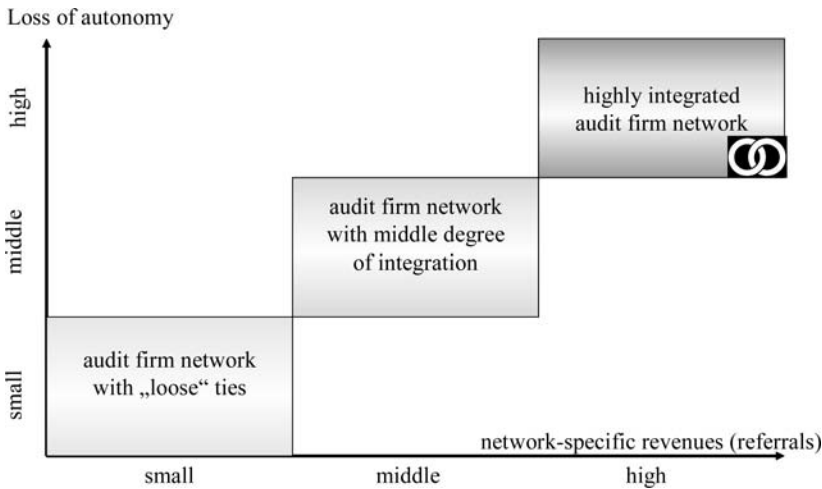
Loss of autonomy

high

middle

small

highly integrated audit firm network

audit firm network with middle degree of integration

audit firm network with „loose“ ties

network-specific revenues (referrals)

small

middle

high